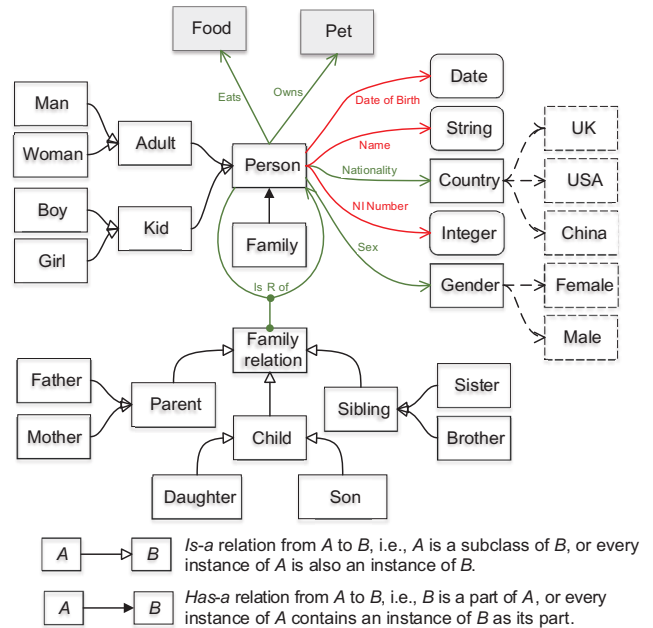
Food

Pet

Eats

Owns

Date

Date of Birth

Man

Adult

Name

String

UK

Woman

Person

Nationality

Country

USA

Boy

NI Number

Kid

Family

Integer

China

Girl

Sex

Gender

Female

Is R of

Male

Family relation

Father

Sister

Parent

Sibling

Child

Mother

Brother

Daughter

Son

A

B

*Is-a* relation from *A* to *B*, i.e., *A* is a subclass of *B*, or every instance of *A* is also an instance of *B*.

A

B

*Has-a* relation from *A* to *B*, i.e., *B* is a part of *A*, or every instance of *A* contains an instance of *B* as its part.